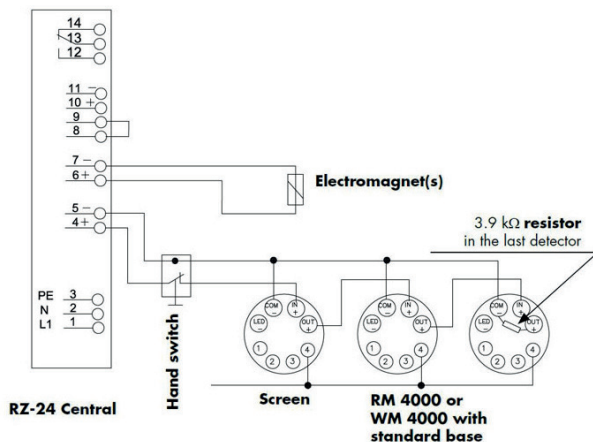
14
13
12

11 −
10 +
9
8

7 −
6 +

5 −
4 +

PE 3
N 2
L1 1

Electromagnet(s)

3.9 kΩ resistor
in the last detector

COM − IN + LED − OUT + 1 2 3 4

COM − IN + LED − OUT + 1 2 3 4

COM − IN + LED − OUT + 1 2 3 4

Hand switch

Screen

RM 4000 or
WM 4000 with
standard base

RZ-24 Central